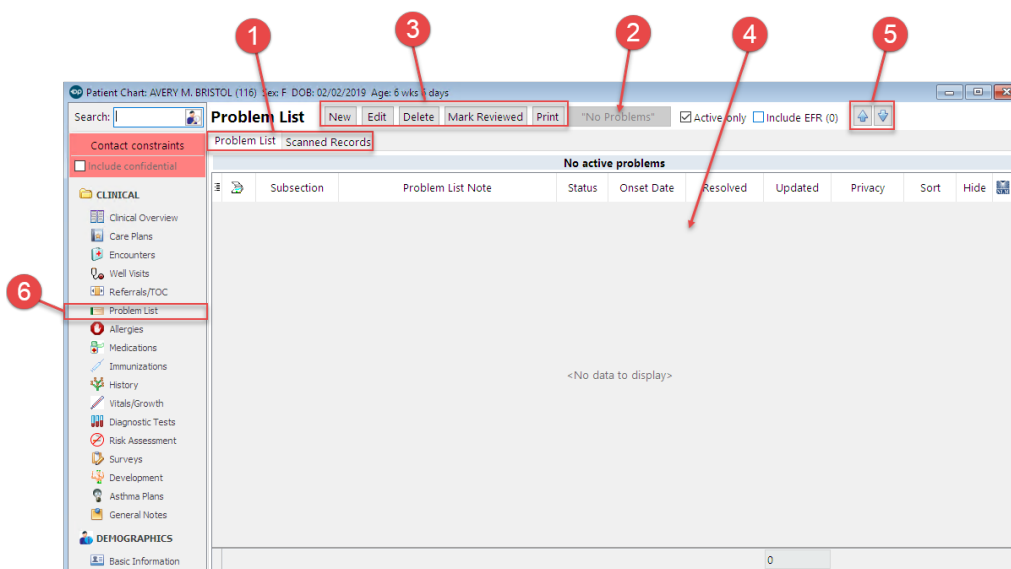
1
3
2
4
5
6

Patient Chart: AVERY M. BRISTOL (116) Sex: F DOB: 02/02/2019 Age: 6 wks 6 days

Search:

Contact constraints

Include confidential

CLINICAL

Clinical Overview
Care Plans
Encounters
Well Visits
Referrals/TOC
Problem List
Allergies
Medications
Immunizations
History
Vitals/Growth
Diagnostic Tests
Risk Assessment
Surveys
Development
Asthma Plans
General Notes

DEMOGRAPHICS

Basic Information

Problem List

New Edit Delete Mark Reviewed Print "No Problems" Active only Include EFR (0)

Problem List Scanned Records

No active problems

| Subsection | Problem List Note | Status | Onset Date | Resolved | Updated | Privacy | Sort | Hide |
|---|---|---|---|---|---|---|---|---|

<No data to display>

0